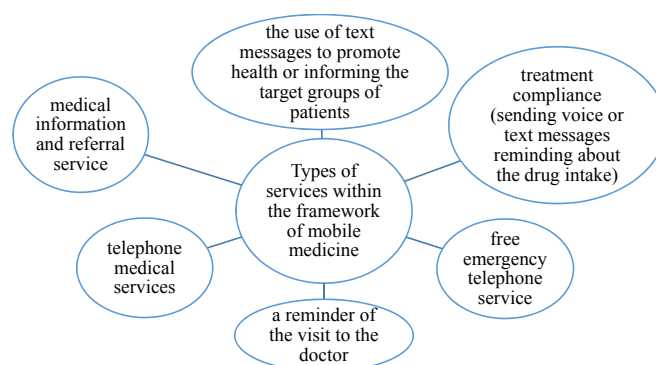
the use of text messages to promote health or informing the target groups of patients

medical information and referral service

treatment compliance (sending voice or text messages reminding about the drug intake)

Types of services within the framework of mobile medicine

telephone medical services

free emergency telephone service

a reminder of the visit to the doctor